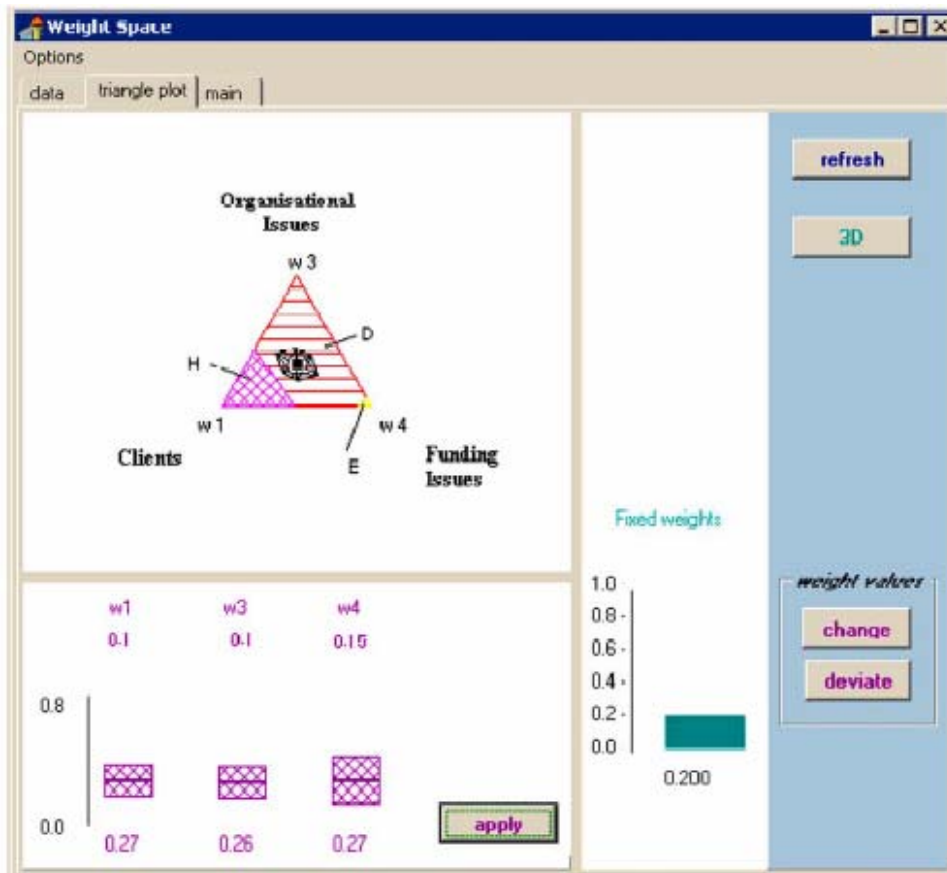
Weight Space

Options

data | triangle plot | main

Organisational Issues

w 3

D

H

w 1

w 4

Clients

E

Funding Issues

w1 w3 w4

0.1 0.1 0.15

0.8

0.0

0.27 0.26 0.27

apply

Fixed weights

1.0
0.8
0.6
0.4
0.2
0.0

0.200

refresh

3D

weight values

change

deviate